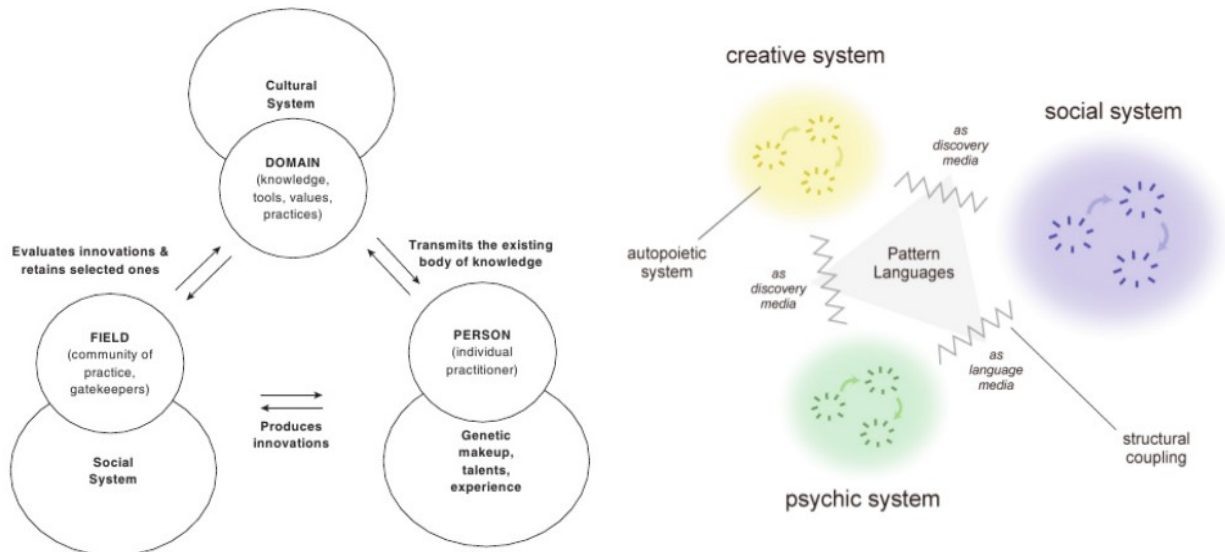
Cultural System

DOMAIN (knowledge, tools, values, practices)

Evaluates innovations & retains selected ones

Transmits the existing body of knowledge

FIELD (community of practice, gatekeepers)

PERSON (individual practitioner)

Produces innovations

Social System

Genetic makeup, talents, experience

creative system

social system

as discovery media

autopoietic system

Pattern Languages

as discovery media

as language media

structural coupling

psychic system